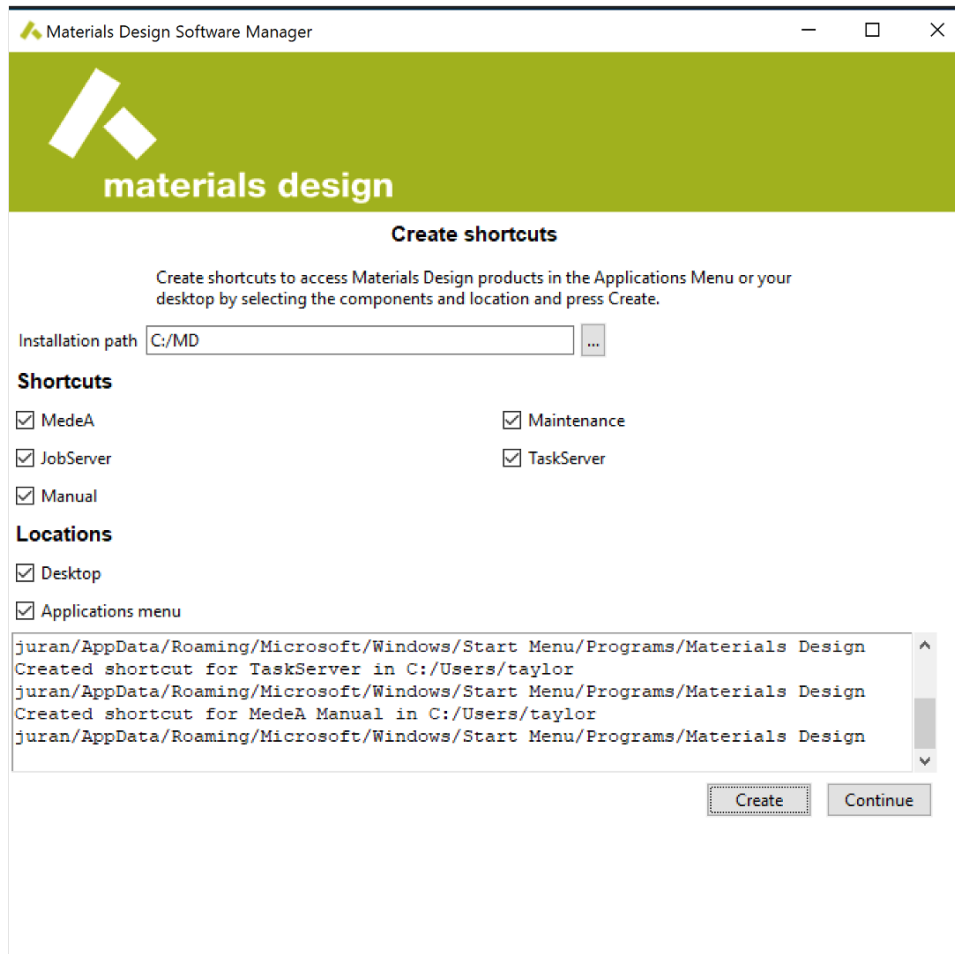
Materials Design Software Manager

materials design

Create shortcuts

Create shortcuts to access Materials Design products in the Applications Menu or your desktop by selecting the components and location and press Create.

Installation path C:/MD ...

Shortcuts

MedeA

Maintenance

JobServer

TaskServer

Manual

Locations

Desktop

Applications menu

juran/AppData/Roaming/Microsoft/Windows/Start Menu/Programs/Materials Design
Created shortcut for TaskServer in C:/Users/taylor
juran/AppData/Roaming/Microsoft/Windows/Start Menu/Programs/Materials Design
Created shortcut for MedeA Manual in C:/Users/taylor
juran/AppData/Roaming/Microsoft/Windows/Start Menu/Programs/Materials Design

Create Continue